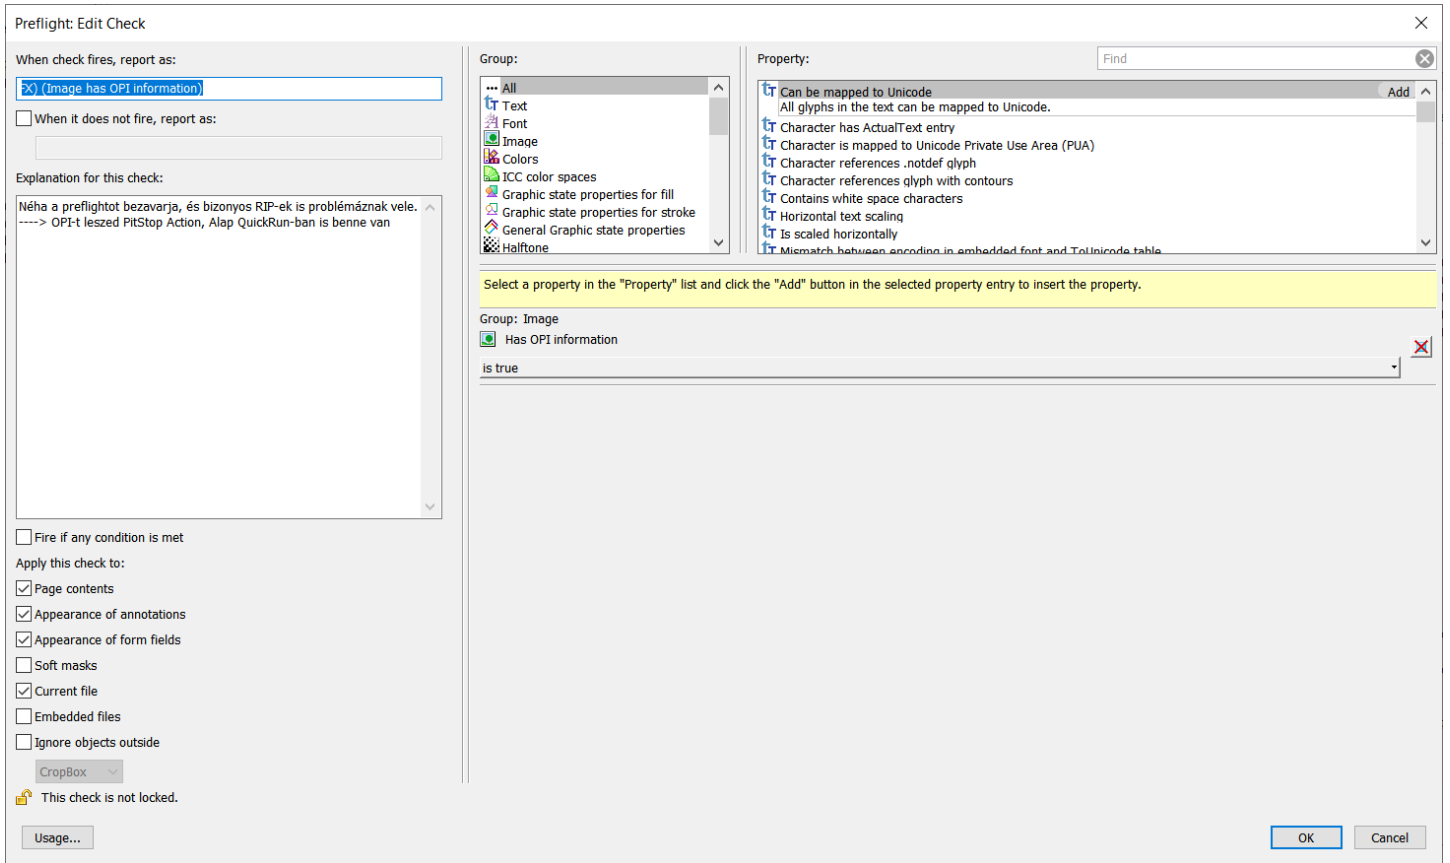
Preflight: Edit Check

When check fires, report as:

FX) (Image has OPI information)

When it does not fire, report as:

Explanation for this check:

Néha a preflightot bezavarja, és bizonyos RIP-ek is problémáznak vele.
----> OPI-t leszed PitStop Action, Alap QuickRun-ban is benne van

Fire if any condition is met

Apply this check to:

Page contents

Appearance of annotations

Appearance of form fields

Soft masks

Current file

Embedded files

Ignore objects outside

CropBox

This check is not locked.

Usage...

Group:

All
Text
Font
Image
Colors
ICC color spaces
Graphic state properties for fill
Graphic state properties for stroke
General Graphic state properties
Halftone

Property:

Find

Can be mapped to Unicode
Add
All glyphs in the text can be mapped to Unicode.
Character has ActualText entry
Character is mapped to Unicode Private Use Area (PUA)
Character references .notdef glyph
Character references glyph with contours
Contains white space characters
Horizontal text scaling
Is scaled horizontally
Mismatch between encoding in embedded font and ToUnicode table

Select a property in the "Property" list and click the "Add" button in the selected property entry to insert the property.

Group: Image
Has OPI information

is true

OK
Cancel